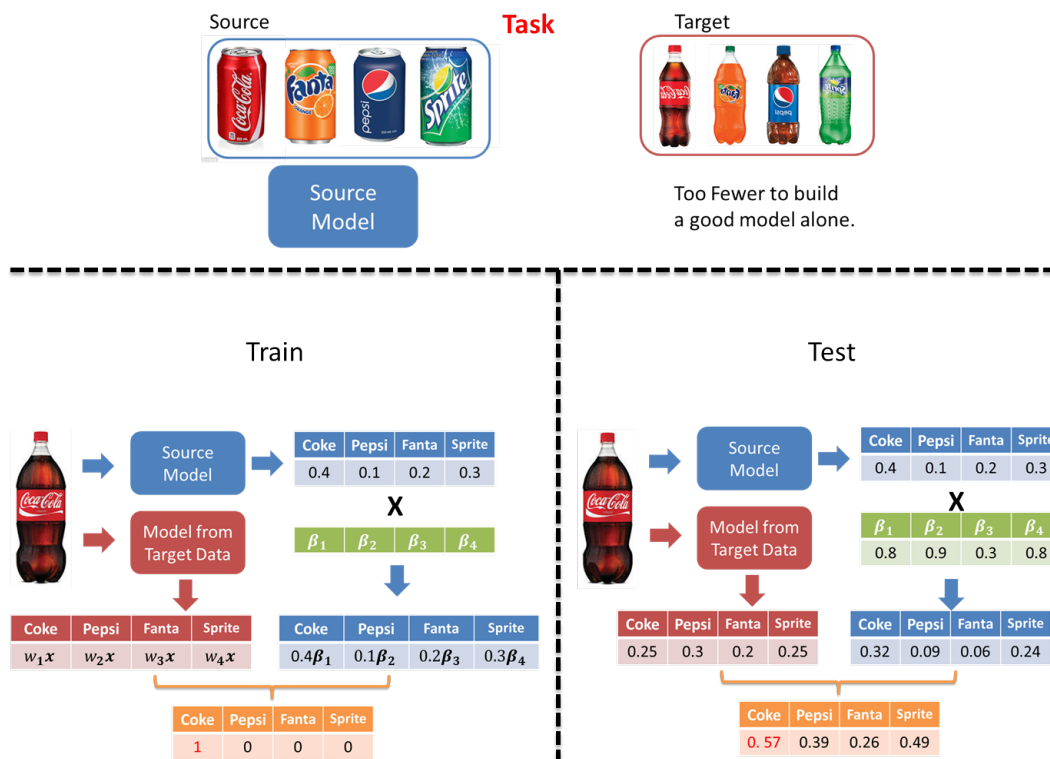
Source

Task

Target

Source Model

Too Fewer to build a good model alone.

Train

Source Model

| Coke | Pepsi | Fanta | Sprite |
|---|---|---|---|
| 0.4 | 0.1 | 0.2 | 0.3 |

X

| $\beta_1$ | $\beta_2$ | $\beta_3$ | $\beta_4$ |
|---|---|---|---|

Model from Target Data

| Coke | Pepsi | Fanta | Sprite |
|---|---|---|---|
| $w_1 x$ | $w_2 x$ | $w_3 x$ | $w_4 x$ |

| Coke | Pepsi | Fanta | Sprite |
|---|---|---|---|
| $0.4\beta_1$ | $0.1\beta_2$ | $0.2\beta_3$ | $0.3\beta_4$ |

| Coke | Pepsi | Fanta | Sprite |
|---|---|---|---|
| 1 | 0 | 0 | 0 |

Test

Source Model

| Coke | Pepsi | Fanta | Sprite |
|---|---|---|---|
| 0.4 | 0.1 | 0.2 | 0.3 |

X

| $\beta_1$ | $\beta_2$ | $\beta_3$ | $\beta_4$ |
|---|---|---|---|
| 0.8 | 0.9 | 0.3 | 0.8 |

Model from Target Data

| Coke | Pepsi | Fanta | Sprite |
|---|---|---|---|
| 0.25 | 0.3 | 0.2 | 0.25 |

| Coke | Pepsi | Fanta | Sprite |
|---|---|---|---|
| 0.32 | 0.09 | 0.06 | 0.24 |

| Coke | Pepsi | Fanta | Sprite |
|---|---|---|---|
| 0. 57 | 0.39 | 0.26 | 0.49 |